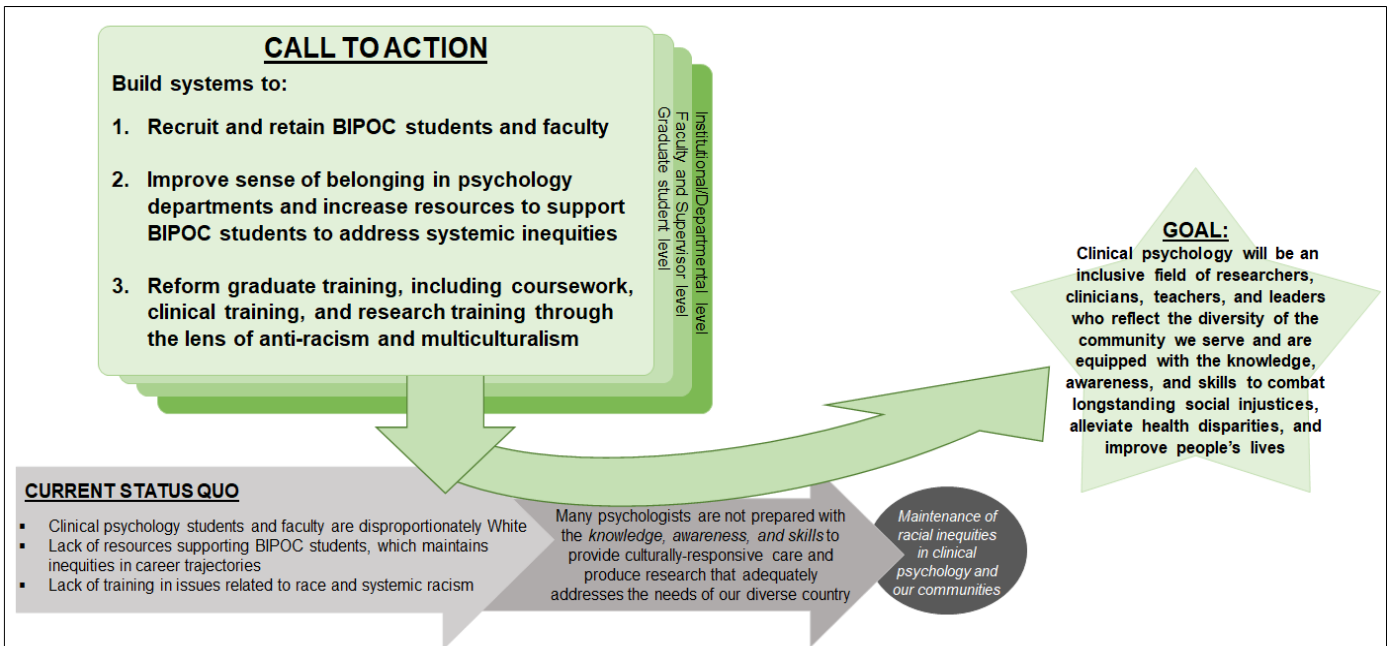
CALL TO ACTION

Build systems to:

1. Recruit and retain BIPOC students and faculty

2. Improve sense of belonging in psychology departments and increase resources to support BIPOC students to address systemic inequities

3. Reform graduate training, including coursework, clinical training, and research training through the lens of anti-racism and multiculturalism

Graduate student level
Faculty and Supervisor level
Institutional/Departmental level

GOAL:
Clinical psychology will be an inclusive field of researchers, clinicians, teachers, and leaders who reflect the diversity of the community we serve and are equipped with the knowledge, awareness, and skills to combat longstanding social injustices, alleviate health disparities, and improve people's lives

CURRENT STATUS QUO

▪ Clinical psychology students and faculty are disproportionately White
▪ Lack of resources supporting BIPOC students, which maintains inequities in career trajectories
▪ Lack of training in issues related to race and systemic racism

Many psychologists are not prepared with the *knowledge, awareness, and skills* to provide culturally-responsive care and produce research that adequately addresses the needs of our diverse country

*Maintenance of racial inequities in clinical psychology and our communities*